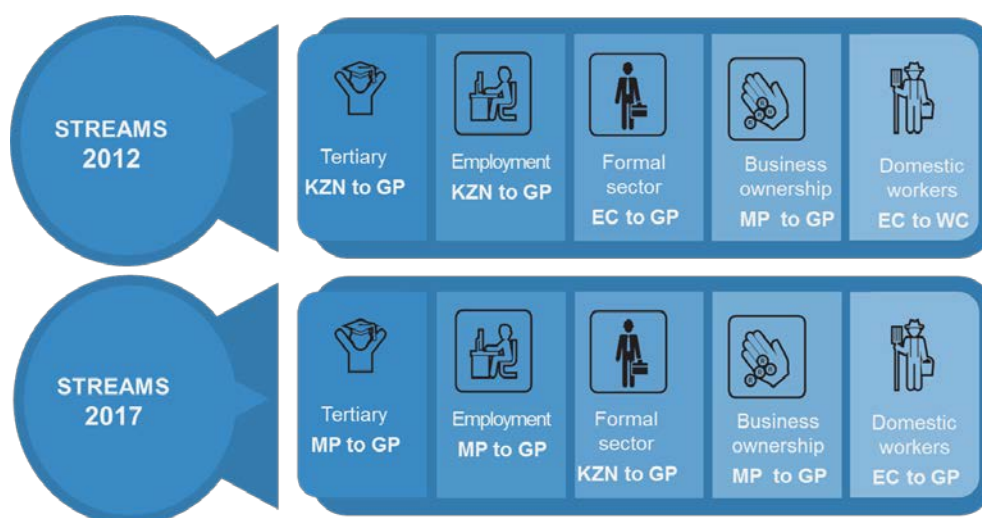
STREAMS 2012

Tertiary
KZN to GP

Employment
KZN to GP

Formal sector
EC to GP

Business ownership
MP to GP

Domestic workers
EC to WC

STREAMS 2017

Tertiary
MP to GP

Employment
MP to GP

Formal sector
KZN to GP

Business ownership
MP to GP

Domestic workers
EC to GP